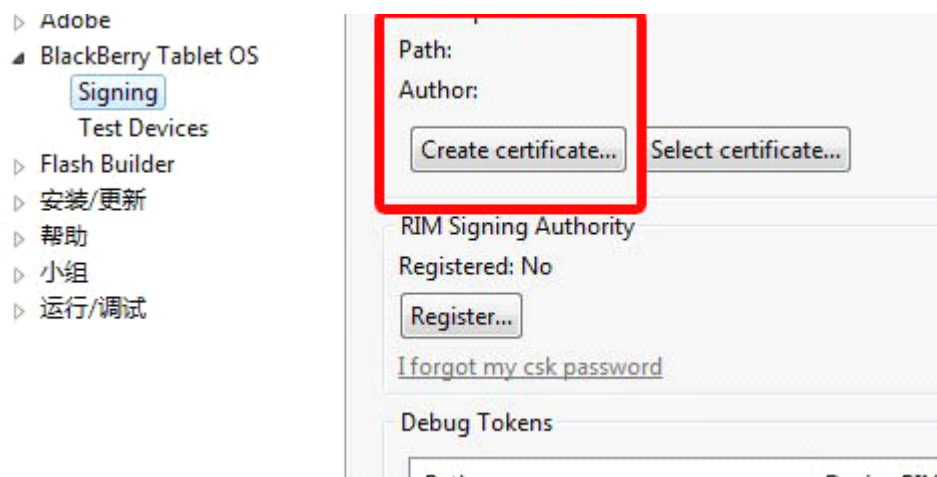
Adobe
BlackBerry Tablet OS
Signing
Test Devices
Flash Builder
安装/更新
帮助
小组
运行/调试

Path:
Author:
Create certificate...
Select certificate...

RIM Signing Authority
Registered: No
Register...
I forgot my csk password

Debug Tokens